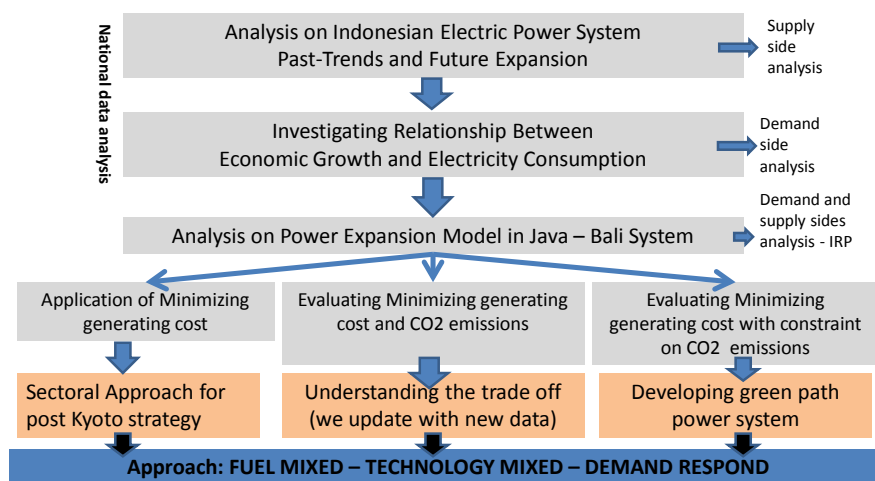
National data analysis

Analysis on Indonesian Electric Power System
Past-Trends and Future Expansion

Supply side analysis

Investigating Relationship Between
Economic Growth and Electricity Consumption

Demand side analysis

Analysis on Power Expansion Model in Java – Bali System

Demand and supply sides analysis - IRP

Application of Minimizing generating cost

Evaluating Minimizing generating cost and CO2 emissions

Evaluating Minimizing generating cost with constraint on CO2 emissions

Sectoral Approach for post Kyoto strategy

Understanding the trade off (we update with new data)

Developing green path power system

Approach: FUEL MIXED – TECHNOLOGY MIXED – DEMAND RESPOND